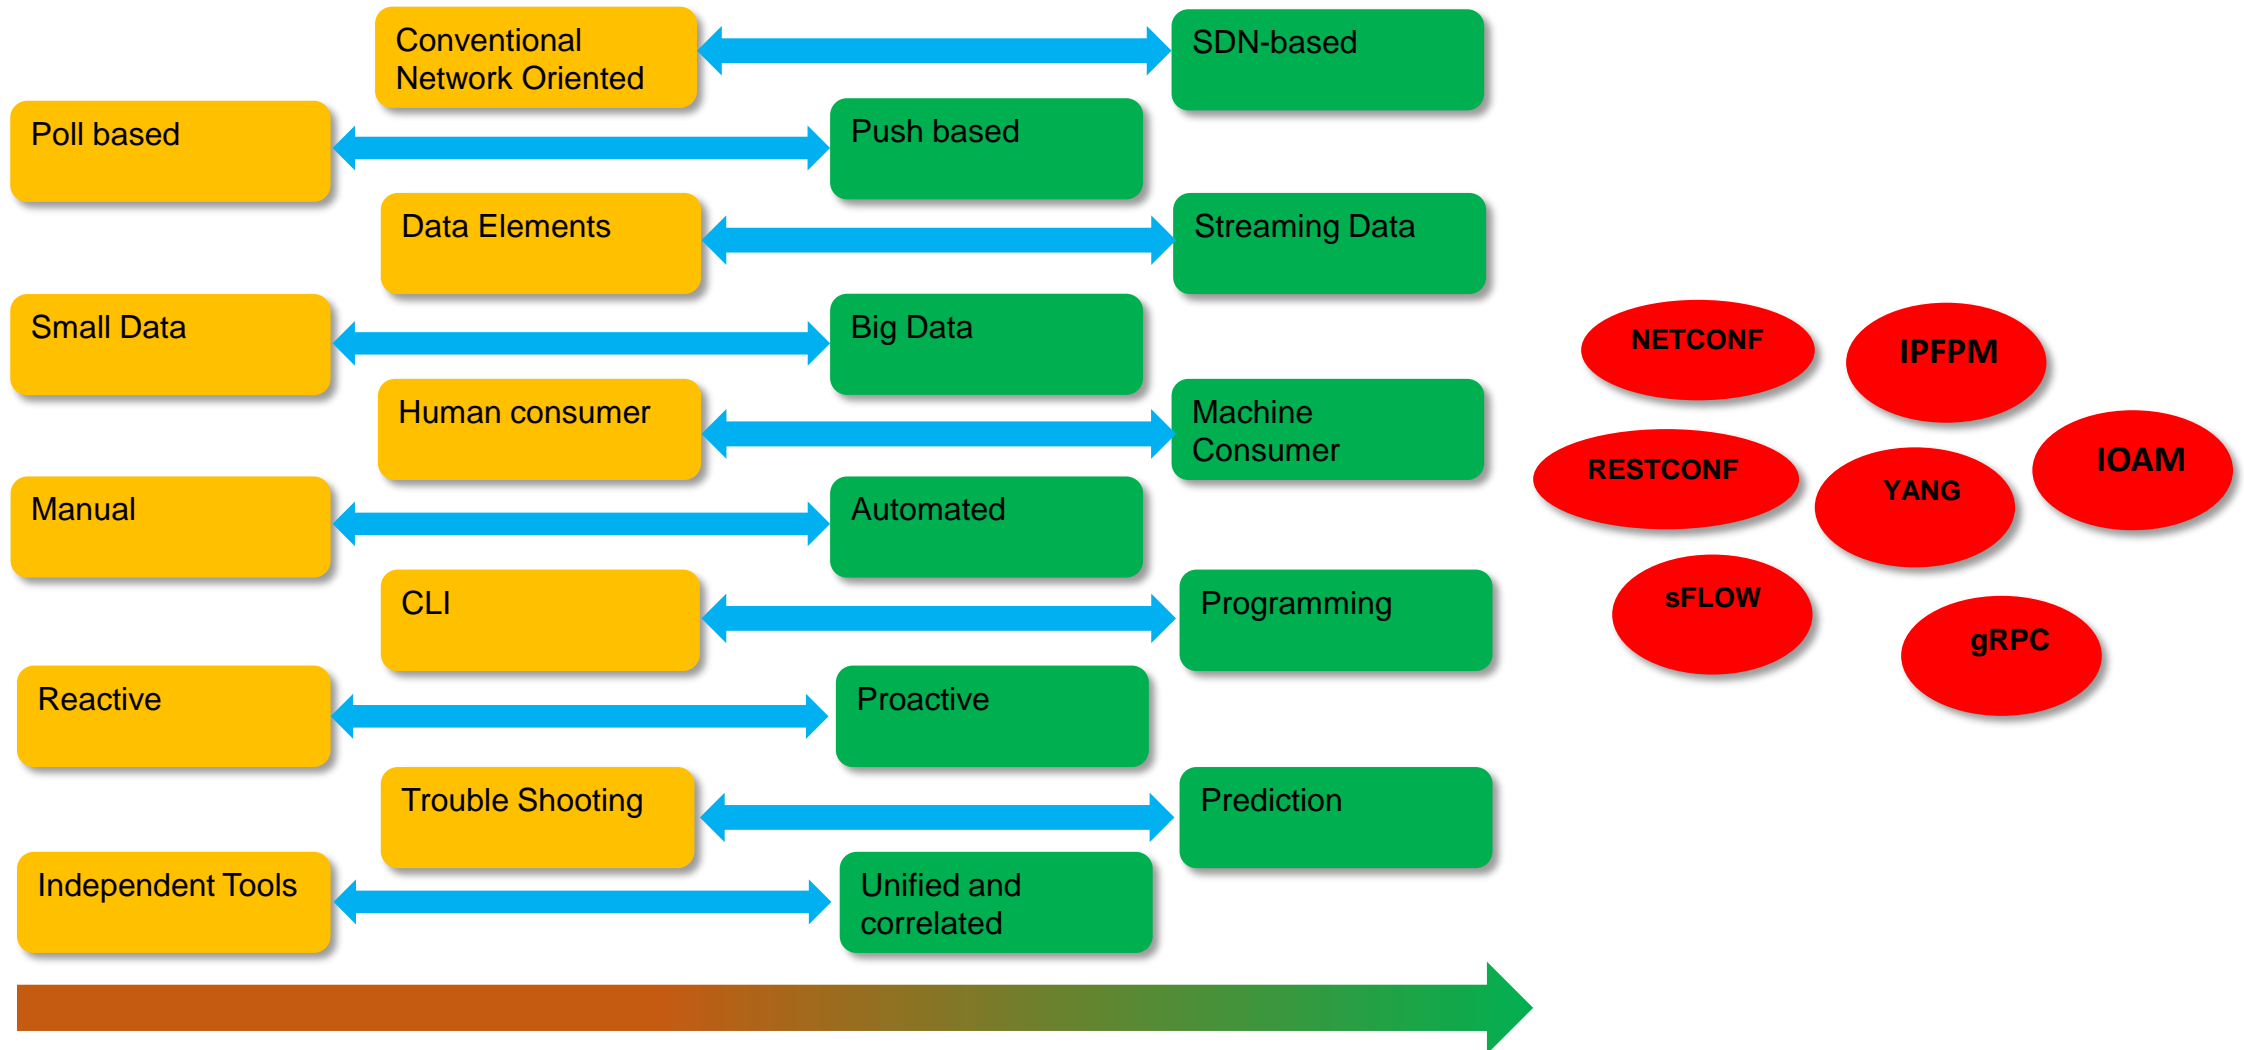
Conventional Network Oriented

SDN-based

Poll based

Push based

Data Elements

Streaming Data

Small Data

Big Data

Human consumer

Machine Consumer

Manual

Automated

CLI

Programming

Reactive

Proactive

Trouble Shooting

Prediction

Independent Tools

Unified and correlated

NETCONF

IPFPM

RESTCONF

YANG

IOAM

sFLOW

gRPC